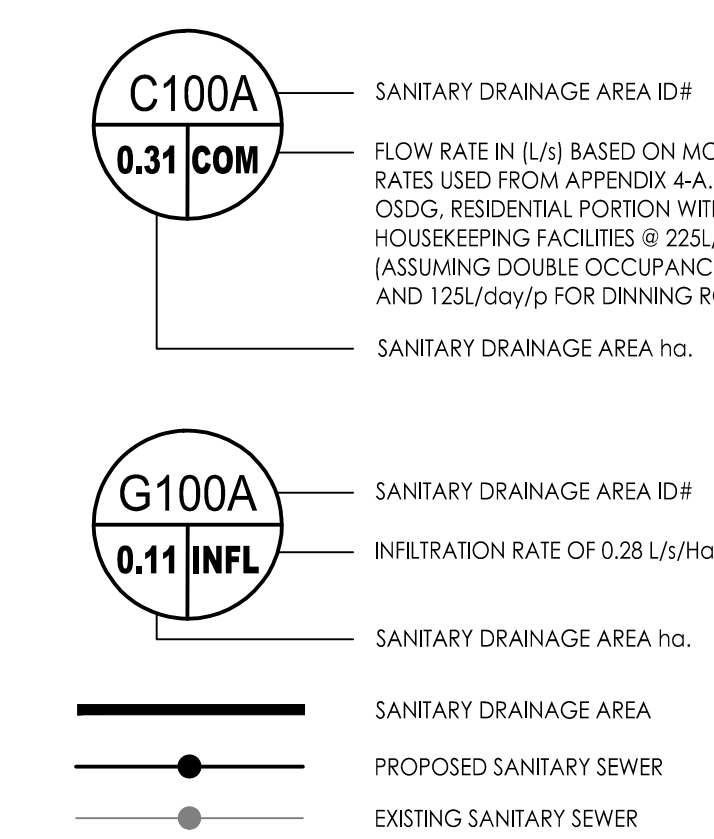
C100A
0.31 COM

SANITARY DRAINAGE AREA ID#

FLOW RATE IN (L/s) BASED ON MO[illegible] RATES USED FROM APPENDIX 4-A. OSDG, RESIDENTIAL PORTION WIT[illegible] HOUSEKEEPING FACILITIES @ 225L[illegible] (ASSUMING DOUBLE OCCUPANC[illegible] AND 125L/day/p FOR DINNING R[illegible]

SANITARY DRAINAGE AREA ha.

G100A
0.11 INFL

SANITARY DRAINAGE AREA ID#

INFILTRATION RATE OF 0.28 L/s/Ha

SANITARY DRAINAGE AREA ha.

SANITARY DRAINAGE AREA

PROPOSED SANITARY SEWER

EXISTING SANITARY SEWER